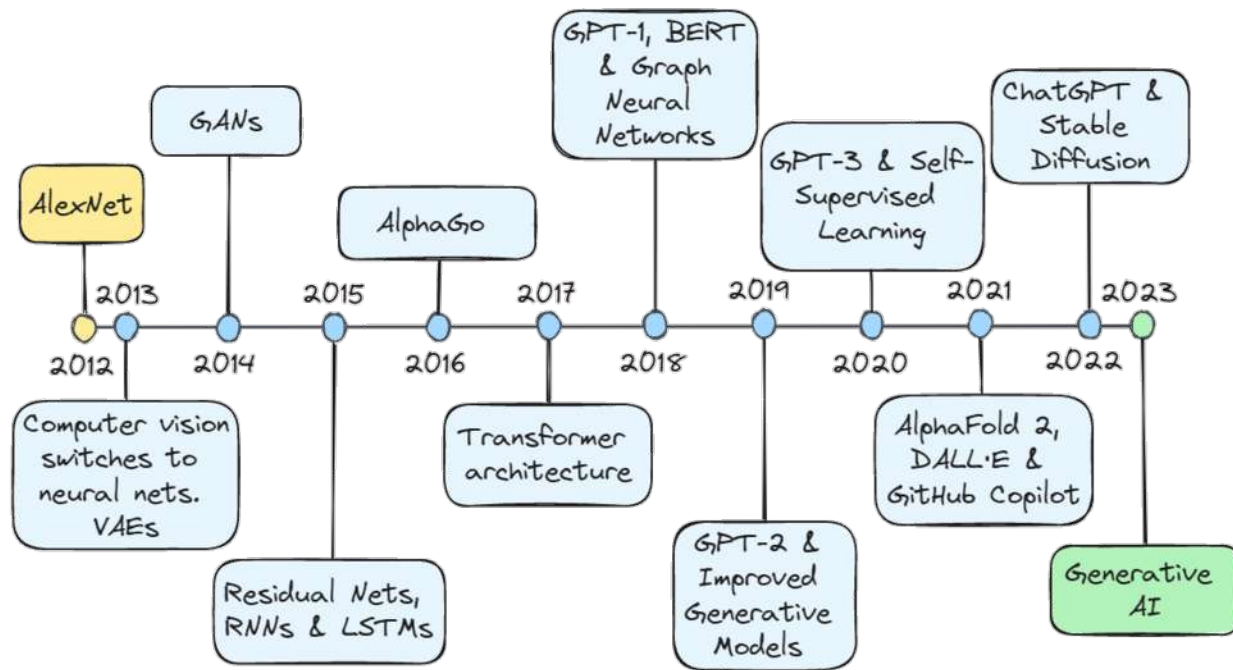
GPT-1, BERT & Graph Neural Networks

GANs

ChatGPT & Stable Diffusion

GPT-3 & Self-Supervised Learning

AlexNet

AlphaGo

2013

2015

2017

2019

2021

2023

2012

2014

2016

2018

2020

2022

Computer vision switches to neural nets. VAEs

Transformer architecture

AlphaFold 2, DALL·E & GitHub Copilot

GPT-2 & Improved Generative Models

Residual Nets, RNNs & LSTMs

Generative AI